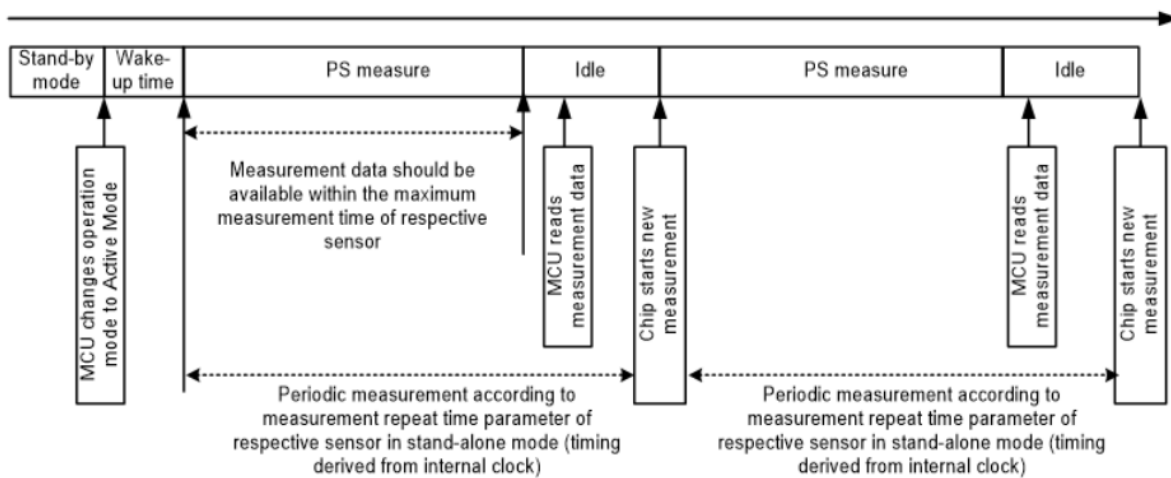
Stand-by mode

Wake-up time

PS measure

Idle

PS measure

Idle

MCU changes operation mode to Active Mode

Measurement data should be available within the maximum measurement time of respective sensor

MCU reads measurement data

Chip starts new measurement

MCU reads measurement data

Chip starts new measurement

Periodic measurement according to measurement repeat time parameter of respective sensor in stand-alone mode (timing derived from internal clock)

Periodic measurement according to measurement repeat time parameter of respective sensor in stand-alone mode (timing derived from internal clock)